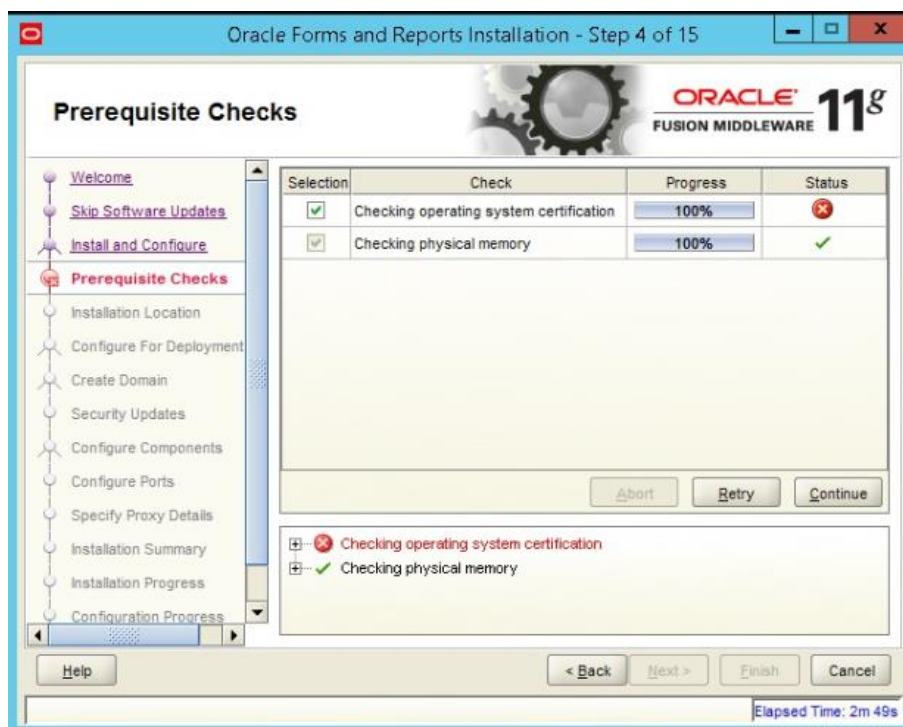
Oracle Forms and Reports Installation - Step 4 of 15

Prerequisite Checks

ORACLE FUSION MIDDLEWARE $11^g$

Welcome
Skip Software Updates
Install and Configure
Prerequisite Checks
Installation Location
Configure For Deployment
Create Domain
Security Updates
Configure Components
Configure Ports
Specify Proxy Details
Installation Summary
Installation Progress
Configuration Progress

| Selection | Check | Progress | Status |
|---|---|---|---|
| ✓ | Checking operating system certification | 100% | ✗ |
| ✓ | Checking physical memory | 100% | ✓ |

Abort Retry Continue

Checking operating system certification
Checking physical memory

Help < Back Next > Finish Cancel

Elapsed Time: 2m 49s